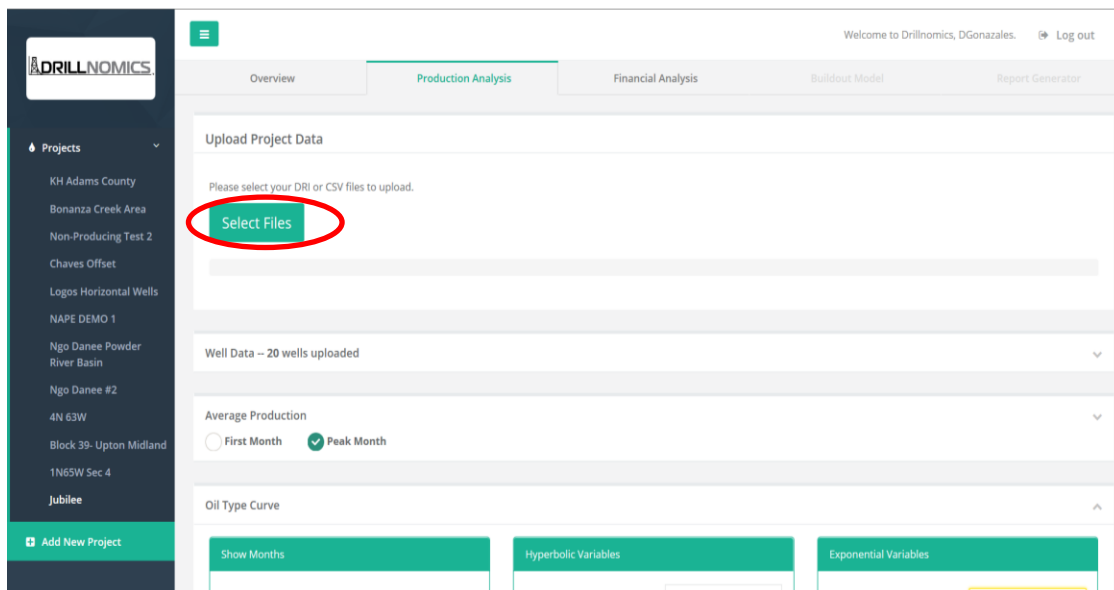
DRILLNOMICS

Projects

KH Adams County

Bonanza Creek Area

Non-Producing Test 2

Chaves Offset

Logos Horizontal Wells

NAPE DEMO 1

Ngo Danee Powder River Basin

Ngo Danee #2

4N 63W

Block 39- Upton Midland

1N65W Sec 4

Jubilee

Add New Project

Welcome to Drillnomics, DGonazales.

Log out

Overview

Production Analysis

Financial Analysis

Buildout Model

Report Generator

Upload Project Data

Please select your DRI or CSV files to upload.

Select Files

Well Data -- 20 wells uploaded

Average Production

First Month

Peak Month

Oil Type Curve

Show Months

Hyperbolic Variables

Exponential Variables